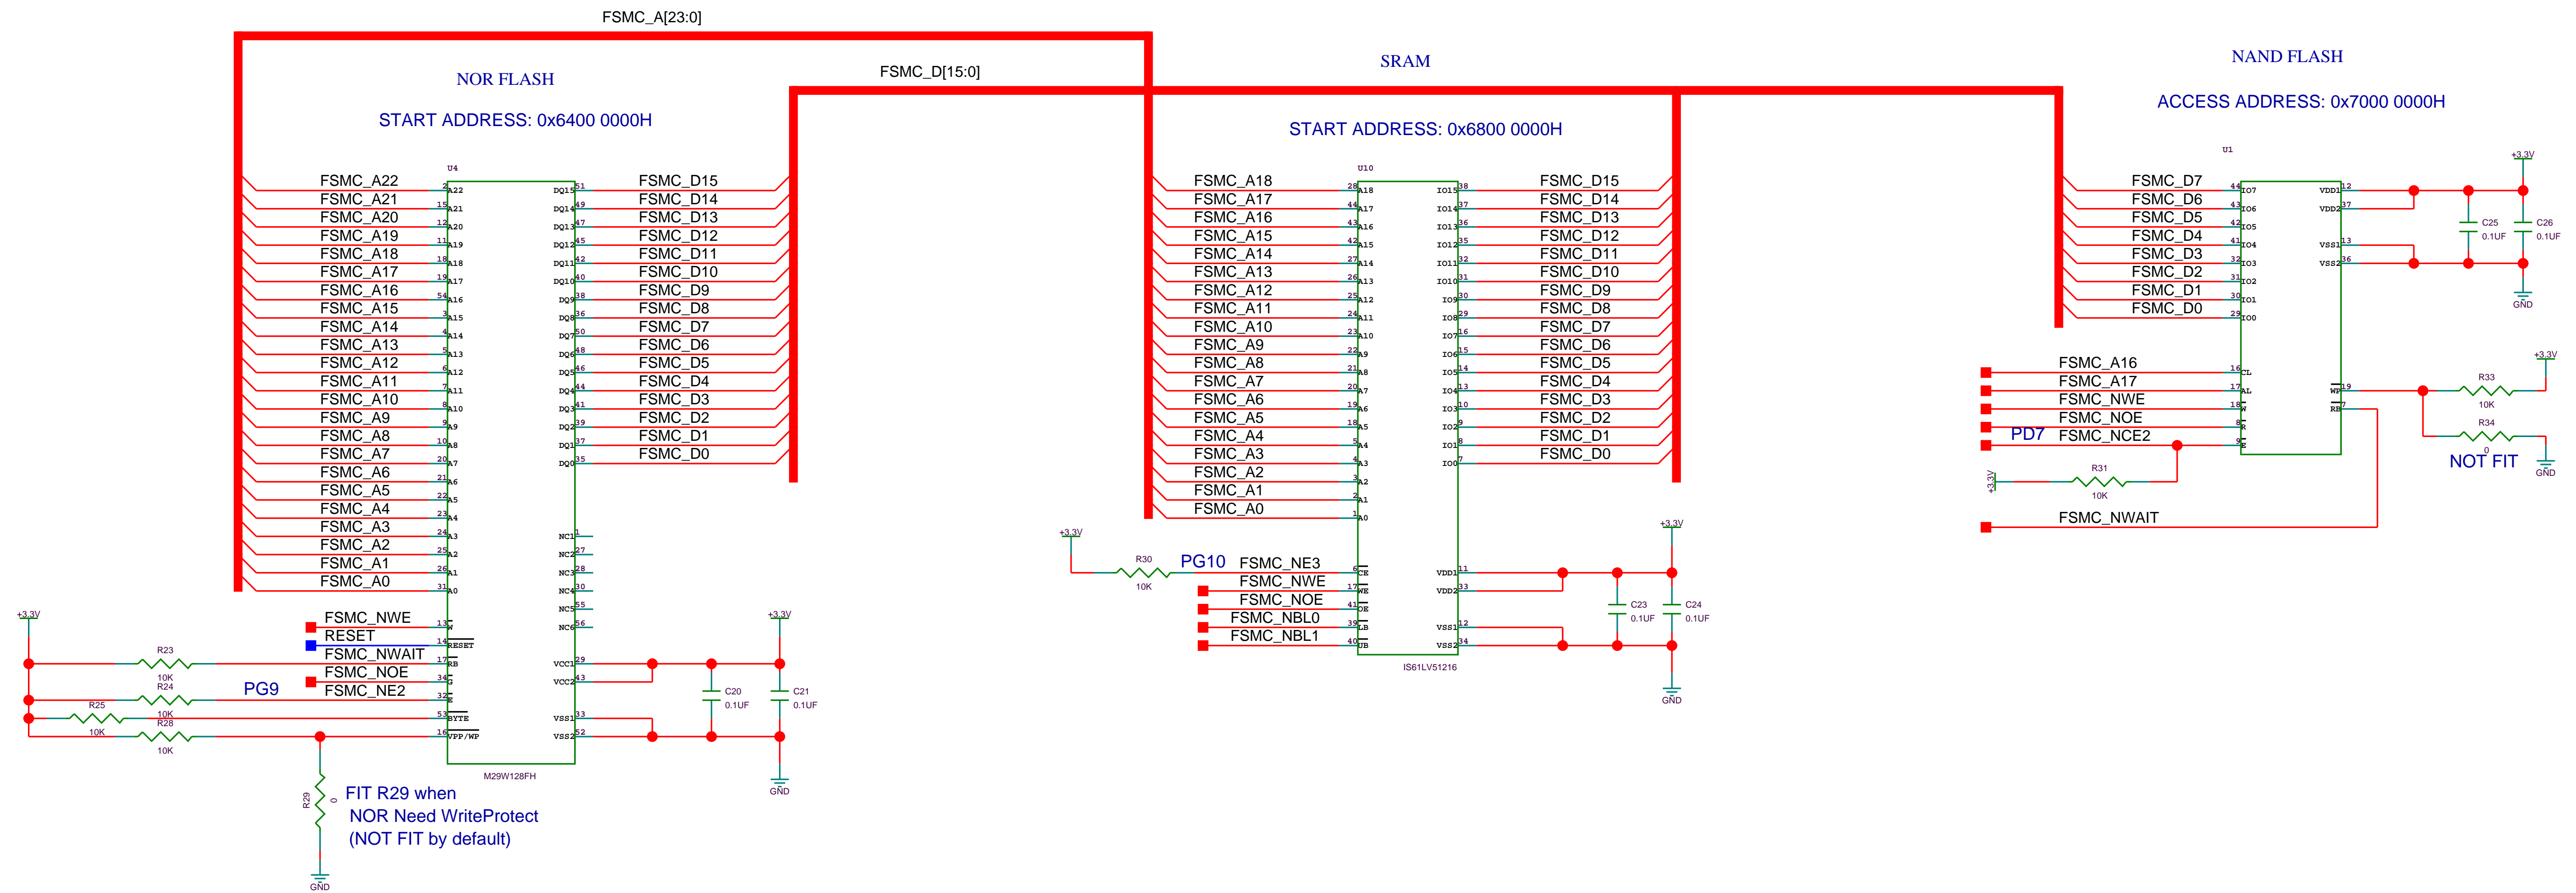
FSMC_A[23:0]

FSMC_D[15:0]

NOR FLASH

START ADDRESS: 0x6400 0000H

SRAM

START ADDRESS: 0x6800 0000H

NAND FLASH

ACCESS ADDRESS: 0x7000 0000H

U4

FSMC_A22 FSMC_A21 FSMC_A20 FSMC_A19 FSMC_A18 FSMC_A17 FSMC_A16 FSMC_A15 FSMC_A14 FSMC_A13 FSMC_A12 FSMC_A11 FSMC_A10 FSMC_A9 FSMC_A8 FSMC_A7 FSMC_A6 FSMC_A5 FSMC_A4 FSMC_A3 FSMC_A2 FSMC_A1 FSMC_A0

A22 A21 A20 A19 A18 A17 A16 A15 A14 A13 A12 A11 A10 A9 A8 A7 A6 A5 A4 A3 A2 A1 A0

DQ15 DQ14 DQ13 DQ12 DQ11 DQ10 DQ9 DQ8 DQ7 DQ6 DQ5 DQ4 DQ3 DQ2 DQ1 DQ0

FSMC_D15 FSMC_D14 FSMC_D13 FSMC_D12 FSMC_D11 FSMC_D10 FSMC_D9 FSMC_D8 FSMC_D7 FSMC_D6 FSMC_D5 FSMC_D4 FSMC_D3 FSMC_D2 FSMC_D1 FSMC_D0

NC1 NC2 NC3 NC4 NC5 NC6

FSMC_NWE
RESET
FSMC_NWAIT
FSMC_NOE
PG9 FSMC_NE2

W RESET RB G E BYTE VPP/WP

VCC1 VCC2 VSS1 VSS2

C20 0.1UF C21 0.1UF

+3.3V +3.3V GND

R23 10K R24 10K R25 10K R28 10K

M29W128FH

R29 0

FIT R29 when
NOR Need WriteProtect
(NOT FIT by default)

GND

U10

FSMC_A18 FSMC_A17 FSMC_A16 FSMC_A15 FSMC_A14 FSMC_A13 FSMC_A12 FSMC_A11 FSMC_A10 FSMC_A9 FSMC_A8 FSMC_A7 FSMC_A6 FSMC_A5 FSMC_A4 FSMC_A3 FSMC_A2 FSMC_A1 FSMC_A0

A18 A17 A16 A15 A14 A13 A12 A11 A10 A9 A8 A7 A6 A5 A4 A3 A2 A1 A0

IO15 IO14 IO13 IO12 IO11 IO10 IO9 IO8 IO7 IO6 IO5 IO4 IO3 IO2 IO1 IO0

FSMC_D15 FSMC_D14 FSMC_D13 FSMC_D12 FSMC_D11 FSMC_D10 FSMC_D9 FSMC_D8 FSMC_D7 FSMC_D6 FSMC_D5 FSMC_D4 FSMC_D3 FSMC_D2 FSMC_D1 FSMC_D0

+3.3V R30 10K

PG10 FSMC_NE3
FSMC_NWE
FSMC_NOE
FSMC_NBL0
FSMC_NBL1

CE WE OE LB UB

VDD1 VDD2 VSS1 VSS2

+3.3V C23 0.1UF C24 0.1UF GND

IS61LV51216

U1

FSMC_D7 FSMC_D6 FSMC_D5 FSMC_D4 FSMC_D3 FSMC_D2 FSMC_D1 FSMC_D0

IO7 IO6 IO5 IO4 IO3 IO2 IO1 IO0

VDD1 VDD2 VSS1 VSS2

+3.3V C25 0.1UF C26 0.1UF GND

FSMC_A16
FSMC_A17
FSMC_NWE
FSMC_NOE
PD7 FSMC_NCE2

CL AL W R E

WP RB

+3.3V R33 10K R34 0 GND

NOT FIT

+3.3V R31 10K

FSMC_NWAIT